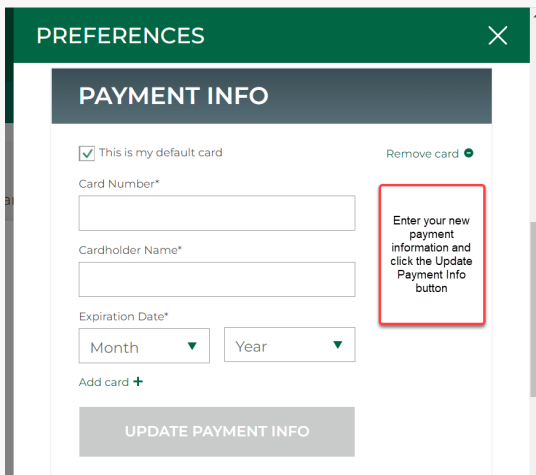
PREFERENCES

PAYMENT INFO

This is my default card

Remove card

Card Number*

Cardholder Name*

Expiration Date*

Month

Year

Add card +

UPDATE PAYMENT INFO

Enter your new payment information and click the Update Payment Info button